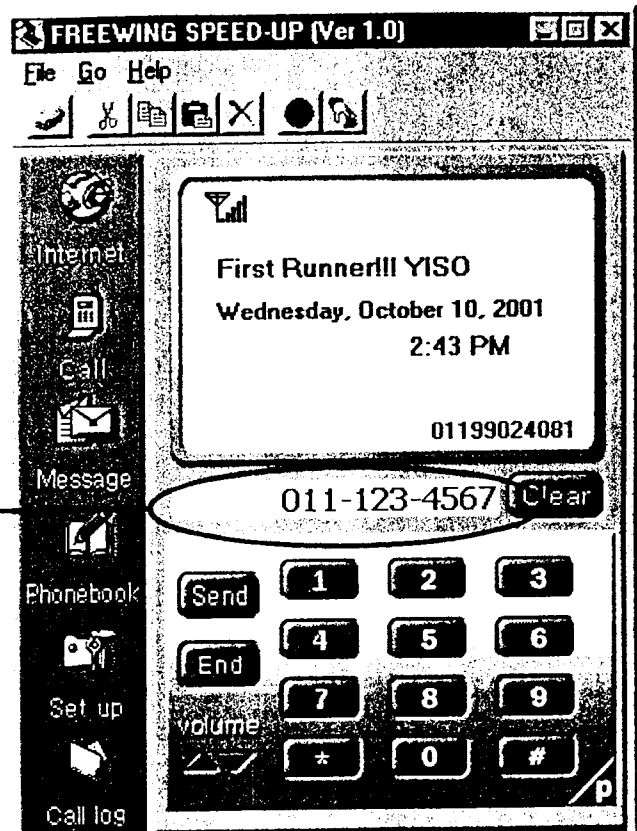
FREEWING SPEED-UP (Ver 1.0)

File Go Help

Internet

Call

Message

Phonebook

Set up

Call log

First Runner!!! YISO

Wednesday, October 10, 2001

2:43 PM

01199024081

011-123-4567

Clear

Send

End

1 2 3

4 5 6

7 8 9

volume

* 0 #

p